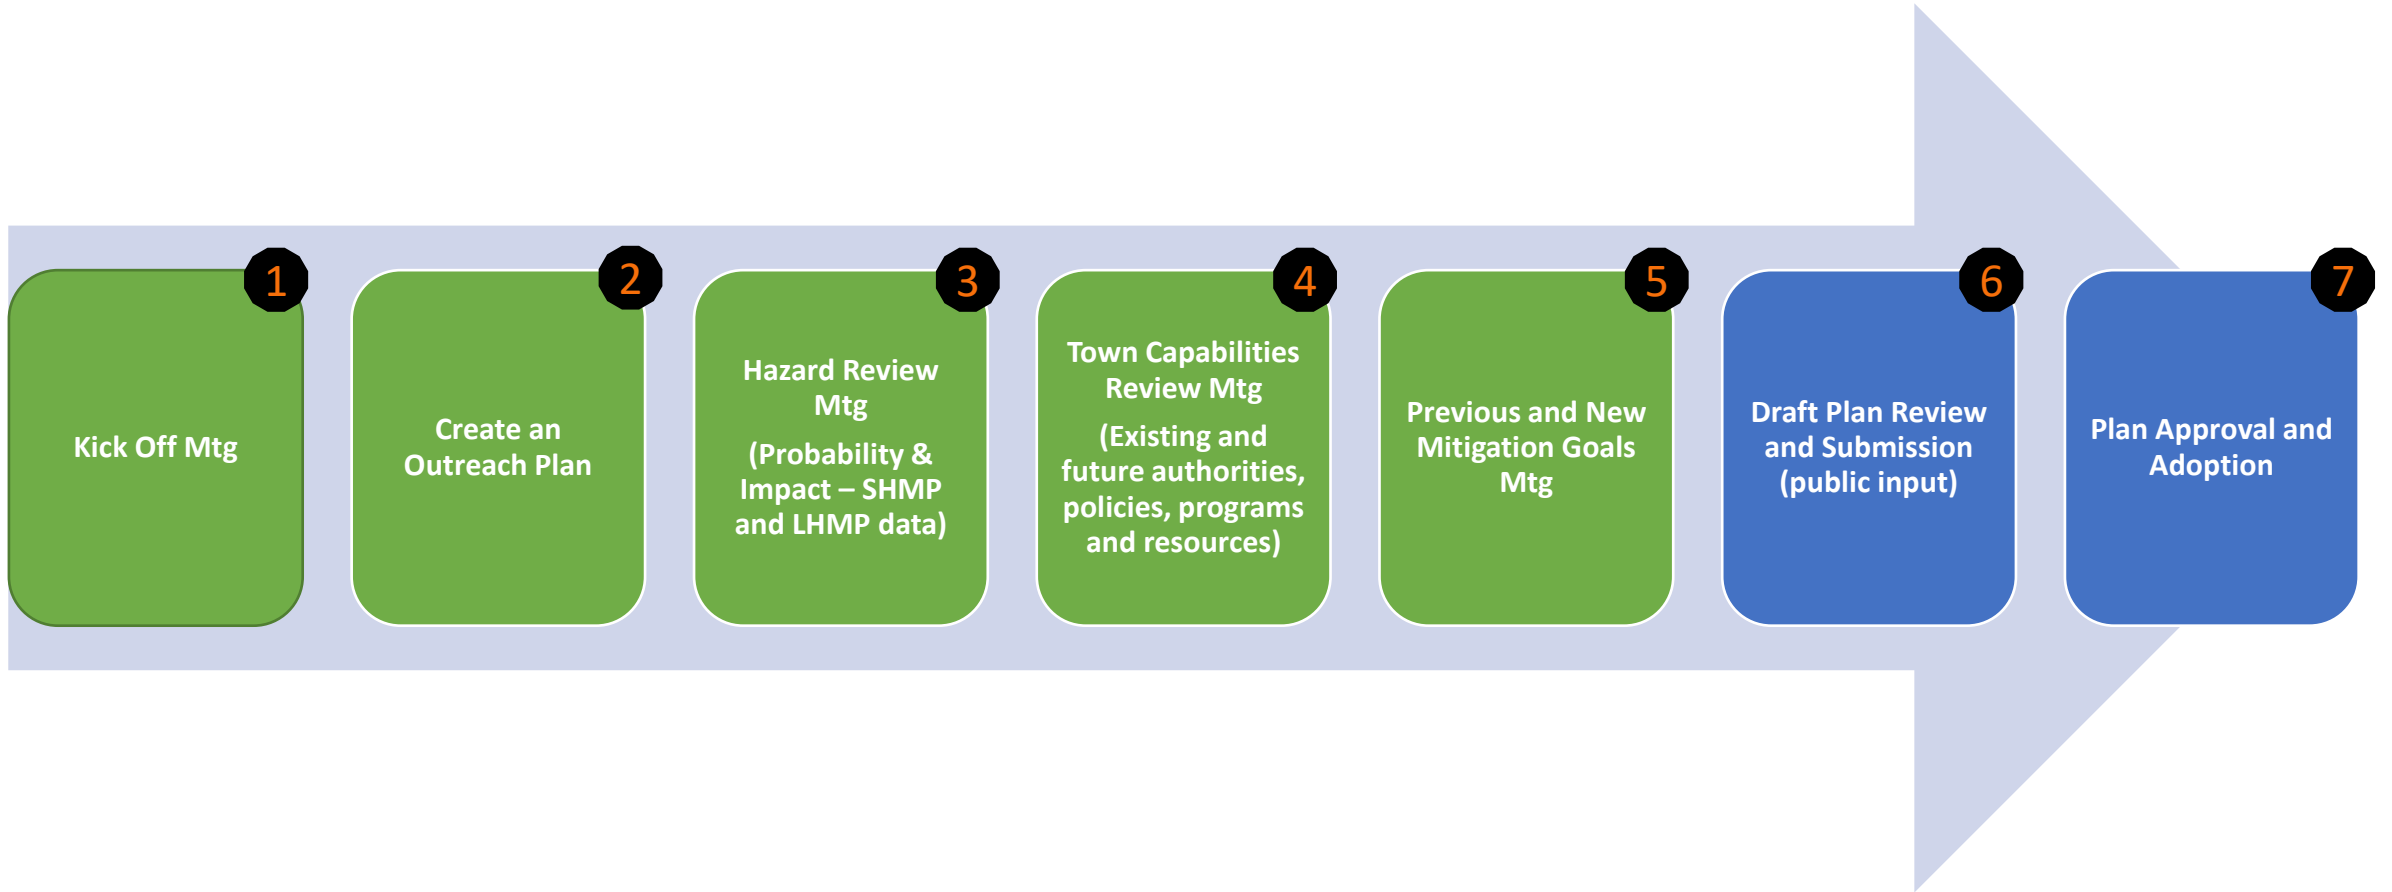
1
Kick Off Mtg

2
Create an Outreach Plan

3
Hazard Review Mtg

(Probability & Impact – SHMP and LHMP data)

4
Town Capabilities Review Mtg

(Existing and future authorities, policies, programs and resources)

5
Previous and New Mitigation Goals Mtg

6
Draft Plan Review and Submission (public input)

7
Plan Approval and Adoption